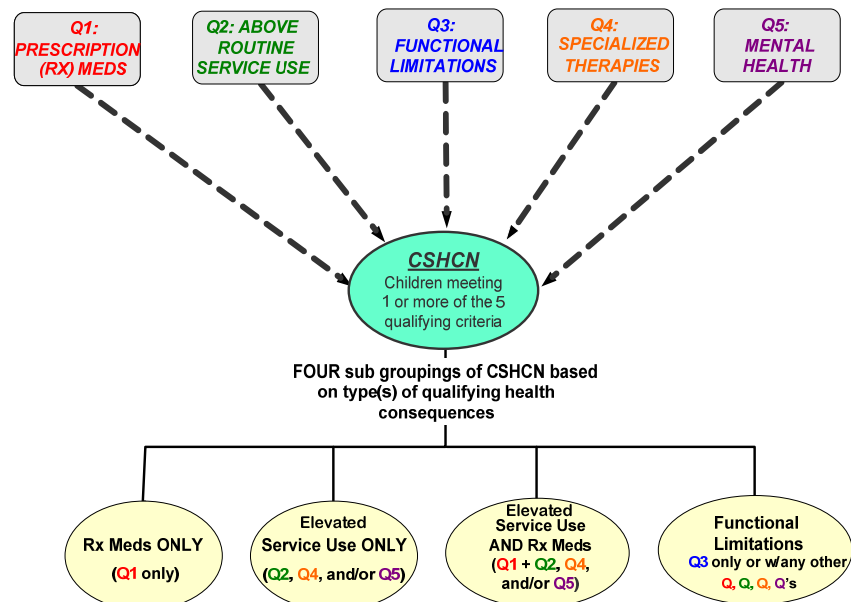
Q1: PRESCRIPTION (RX) MEDS

Q2: ABOVE ROUTINE SERVICE USE

Q3: FUNCTIONAL LIMITATIONS

Q4: SPECIALIZED THERAPIES

Q5: MENTAL HEALTH

CSHCN
Children meeting 1 or more of the 5 qualifying criteria

FOUR sub groupings of CSHCN based on type(s) of qualifying health consequences

Rx Meds ONLY
(Q1 only)

Elevated Service Use ONLY
(Q2, Q4, and/or Q5)

Elevated Service Use AND Rx Meds
(Q1 + Q2, Q4, and/or Q5)

Functional Limitations
Q3 only or w/any other Q, Q, Q, Q's